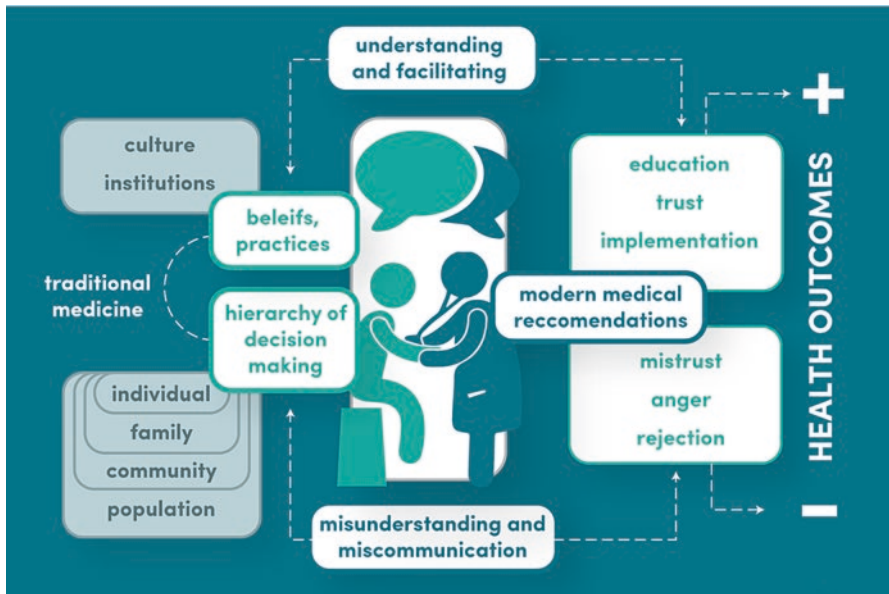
understanding and facilitating

culture
institutions

beleifs, practices

traditional medicine

hierarchy of decision making

individual
family
community
population

modern medical reccomendations

education
trust
implementation

mistrust
anger
rejection

HEALTH OUTCOMES

+

–

misunderstanding and miscommunication